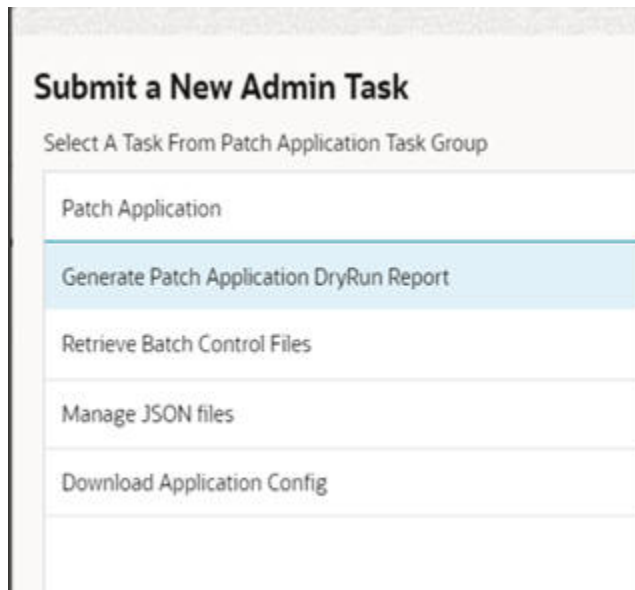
Submit a New Admin Task

Select A Task From Patch Application Task Group

Patch Application

Generate Patch Application DryRun Report

Retrieve Batch Control Files

Manage JSON files

Download Application Config